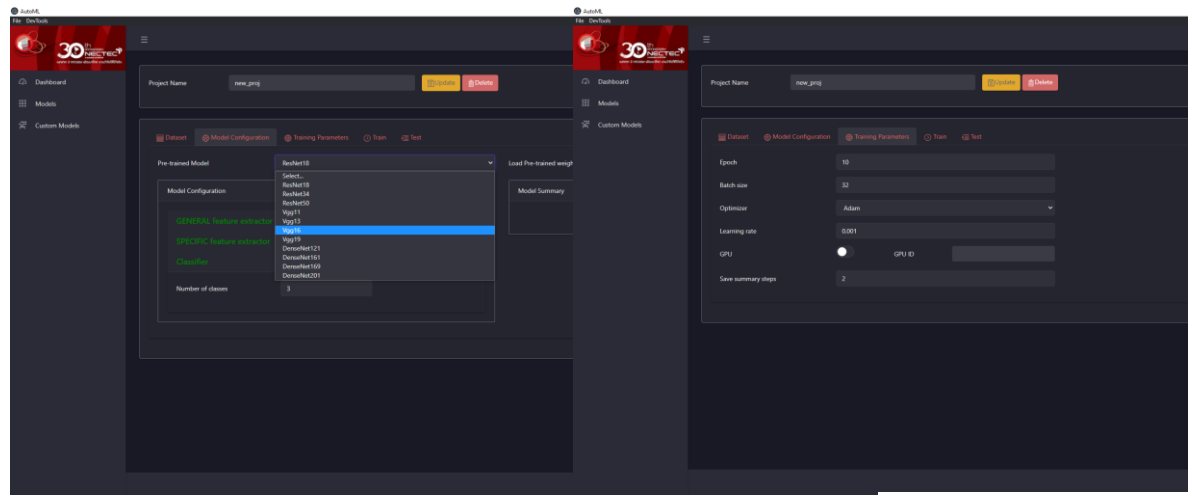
AutoML
File DevTools

30 th NECTEC

Dashboard
Models
Custom Models

Project Name new_proj Update Delete

Dataset Model Configuration Training Parameters Train Test

Pre-trained Model ResNet18

Load Pre-trained weigh

Select...
ResNet18
ResNet34
ResNet50
Vgg11
Vgg13
Vgg16
Vgg19
DenseNet121
DenseNet161
DenseNet169
DenseNet201

Model Configuration

GENERAL feature extractor
SPECIFIC feature extractor
Classifier

Number of classes 3

Model Summary

AutoML
File DevTools

30 th NECTEC

Dashboard
Models
Custom Models

Project Name new_proj Update Delete

Dataset Model Configuration Training Parameters Train Test

Epoch 10
Batch size 32
Optimizer Adam
Learning rate 0.001
GPU GPU ID
Save summary steps 2